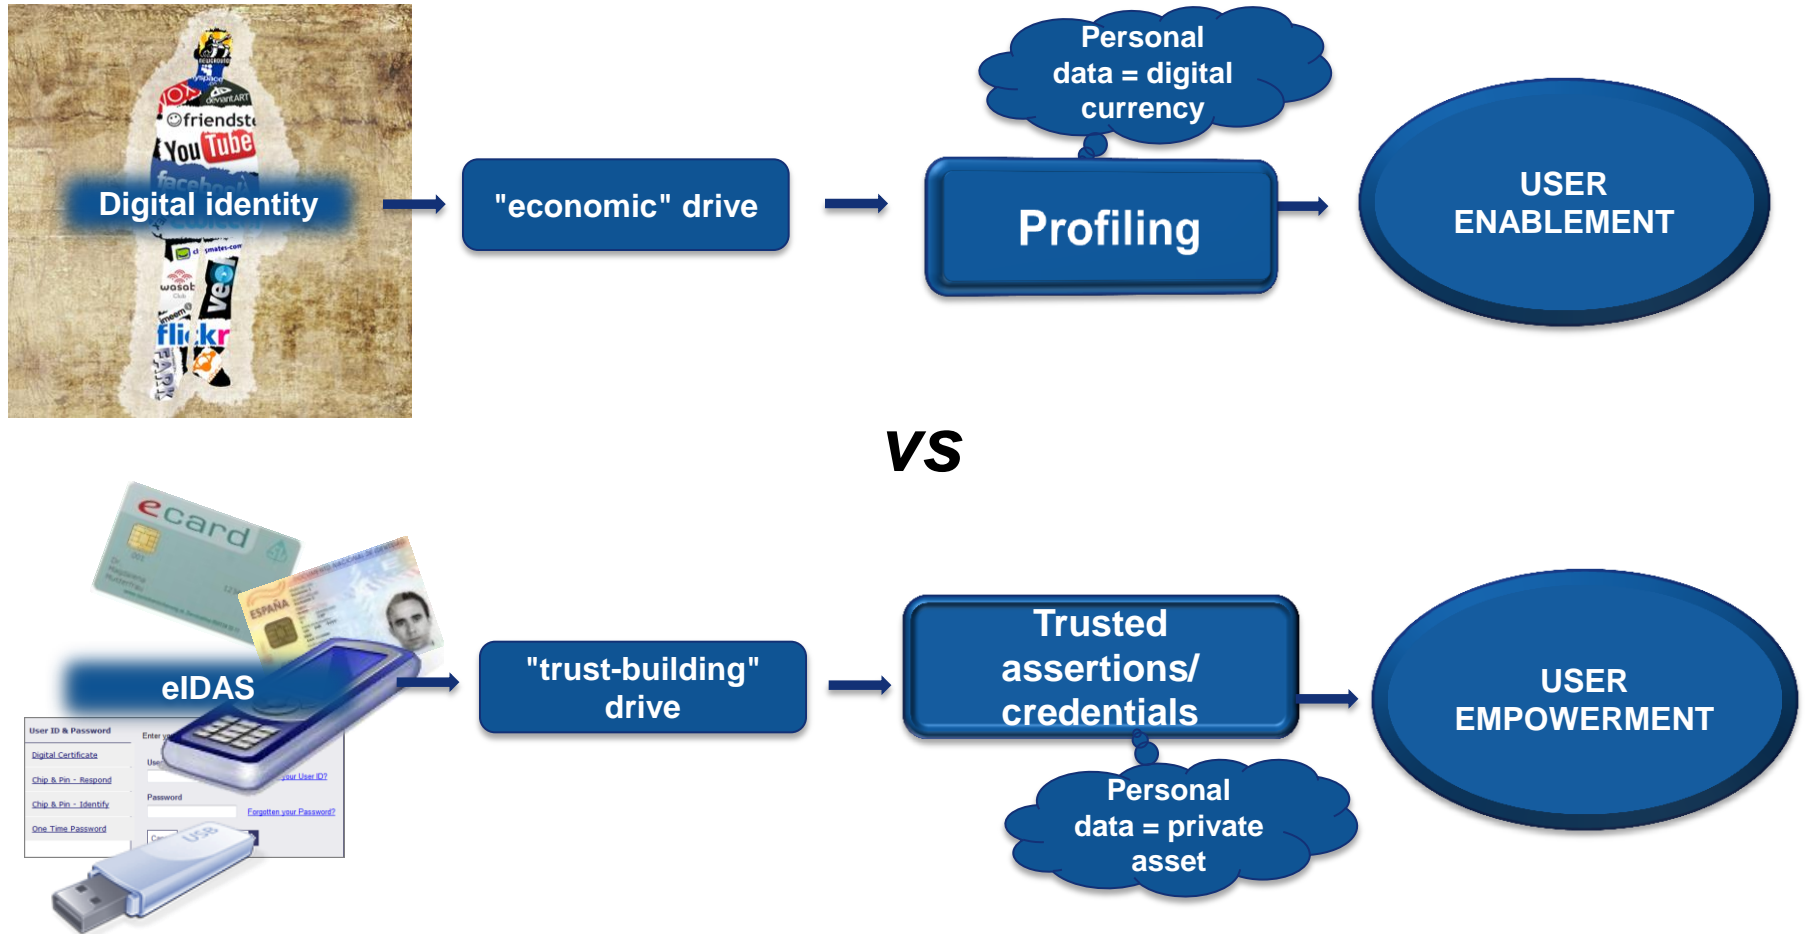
friendster
YouTube
facebook
wasabi
flickr
veoh
Digital identity

"economic" drive

Personal data = digital currency

Profiling

USER ENABLEMENT

VS

ecard
ESPAÑA
eIDAS
User ID & Password
Digital Certificate
Chip & Pin - Respond
Chip & Pin - Identify
One Time Password
Enter y
User
your User ID?
Password
Forgotten your Password?
USB

"trust-building" drive

Trusted assertions/ credentials

Personal data = private asset

USER EMPOWERMENT